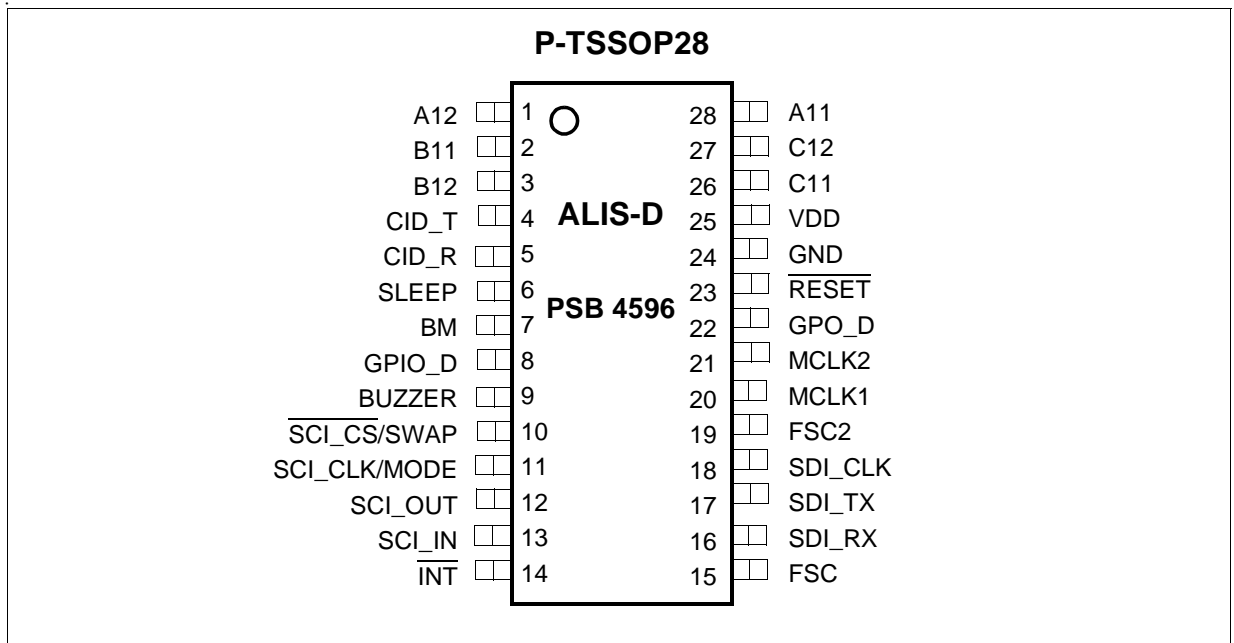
P-TSSOP28

A12 1
B11 2
B12 3
CID_T 4
CID_R 5
SLEEP 6
BM 7
GPIO_D 8
BUZZER 9
$\overline{\text{SCI\_CS}}$/SWAP 10
SCI_CLK/MODE 11
SCI_OUT 12
SCI_IN 13
$\overline{\text{INT}}$ 14

ALIS-D

PSB 4596

28 A11
27 C12
26 C11
25 VDD
24 GND
23 $\overline{\text{RESET}}$
22 GPO_D
21 MCLK2
20 MCLK1
19 FSC2
18 SDI_CLK
17 SDI_TX
16 SDI_RX
15 FSC